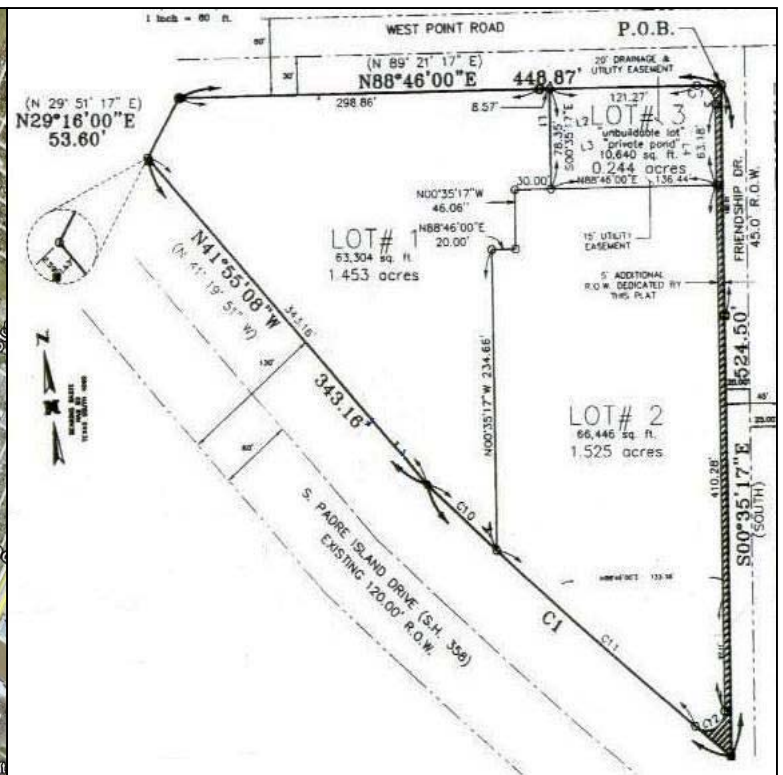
1 inch = 80 ft.

WEST POINT ROAD

P.O.B.

60'

30'

(N 89° 21' 17" E)
N88°46'00"E 448.87'

20' DRAINAGE & UTILITY EASEMENT

(N 29° 51' 17" E)
N29°16'00"E
53.60'

298.86'

8.57'

121.27'

C1

LOT# 3
"unbuildable lot"
"private pond"
10,640 sq. ft.
0.244 acres

L1

L2

L3

78.35'

S00°35'17"E

L4

63.18'

30.00'

N88°46'00"E

136.44'

N00°35'17"W
46.06'

N88°46'00"E
20.00'

15' UTILITY EASEMENT

FRIENDSHIP DR.
45.0' R.O.W.

LOT# 1
63,304 sq. ft.
1.453 acres

5' ADDITIONAL R.O.W. DEDICATED BY THIS PLAT

N41°55'08"W
(N 41°19'51" W)

343.16'

343.16'

130'

60'

N00°35'17"W 234.66'

524.50'

25.00

45'

25.00

LOT# 2
66,446 sq. ft.
1.525 acres

C10

410.28'

S00°35'17"E
(SOUTH)

S. PADRE ISLAND DRIVE (S.H. 358)
EXISTING 120.00' R.O.W.

C1

C11

C12

N88°46'00"E 133.38

N